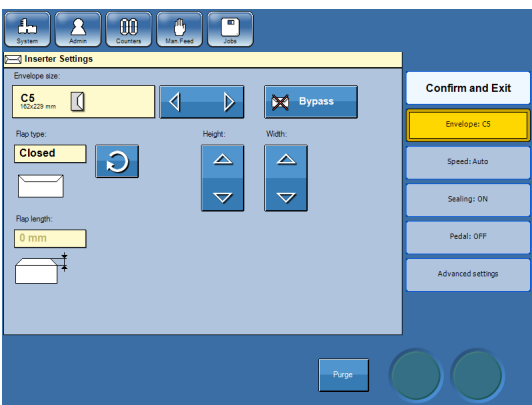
System
Admin
Counters
Man Feed
Jobs

Inserter Settings

Envelope size:

C5
162x229 mm

Bypass

Flap type:

Closed

Height:

Width:

Flap length:

0 mm

Confirm and Exit

Envelope: C5

Speed: Auto

Sealing: ON

Pedal: OFF

Advanced settings

Purge